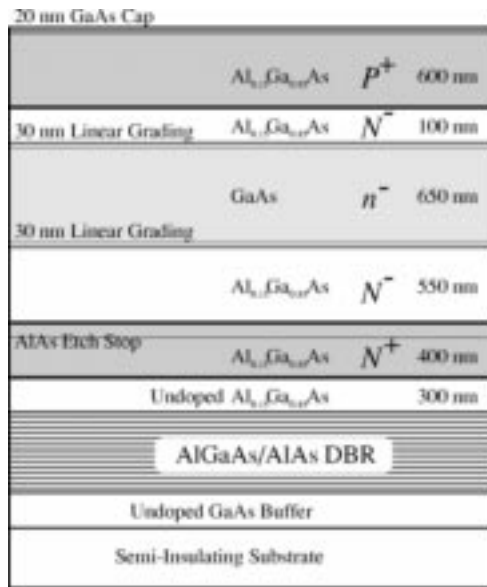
20 nm GaAs Cap

$Al_{0.3}Ga_{0.7}As$ $P^+$ 600 nm

30 nm Linear Grading $Al_{0.3}Ga_{0.7}As$ $N^-$ 100 nm

GaAs $n^-$ 650 nm

30 nm Linear Grading

$Al_{0.3}Ga_{0.7}As$ $N^-$ 550 nm

AlAs Etch Stop

$Al_{0.3}Ga_{0.7}As$ $N^+$ 400 nm

Undoped $Al_{0.3}Ga_{0.7}As$ 300 nm

AlGaAs/AlAs DBR

Undoped GaAs Buffer

Semi-Insulating Substrate